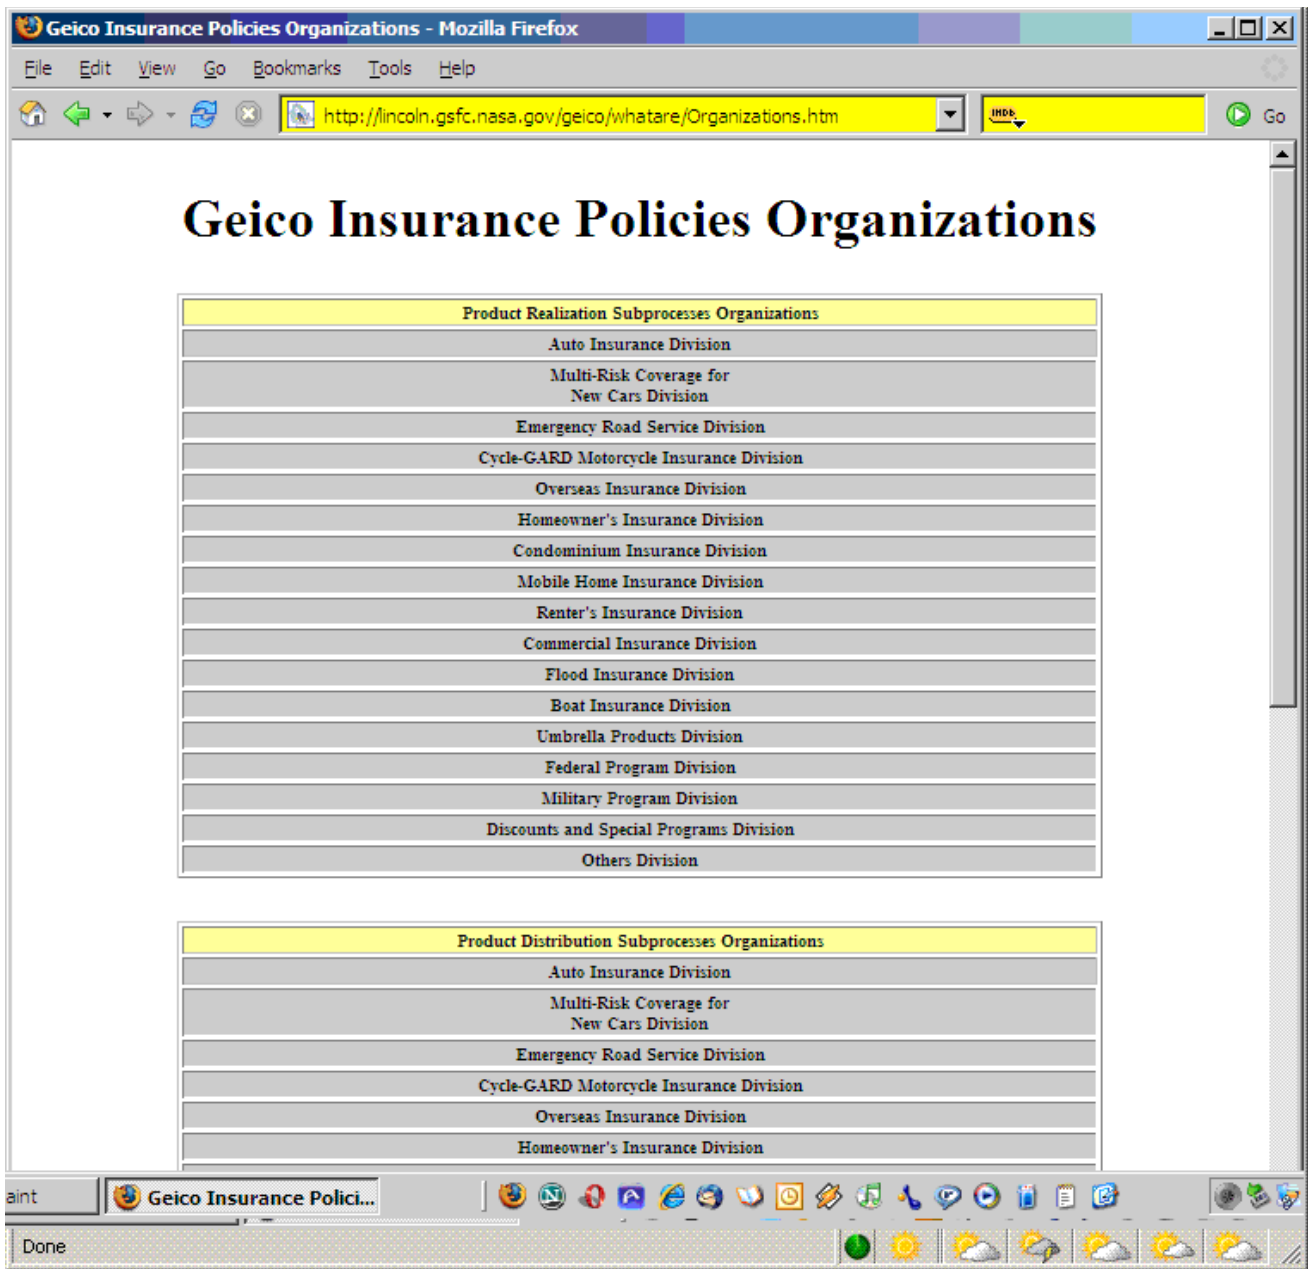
Geico Insurance Policies Organizations - Mozilla Firefox

File Edit View Go Bookmarks Tools Help

http://lincoln.gsfc.nasa.gov/geico/whatare/Organizations.htm

IMDb

Go

Geico Insurance Policies Organizations

| Product Realization Subprocesses Organizations |
|---|
| Auto Insurance Division |
| Multi-Risk Coverage for New Cars Division |
| Emergency Road Service Division |
| Cycle-GARD Motorcycle Insurance Division |
| Overseas Insurance Division |
| Homeowner's Insurance Division |
| Condominium Insurance Division |
| Mobile Home Insurance Division |
| Renter's Insurance Division |
| Commercial Insurance Division |
| Flood Insurance Division |
| Boat Insurance Division |
| Umbrella Products Division |
| Federal Program Division |
| Military Program Division |
| Discounts and Special Programs Division |
| Others Division |

| Product Distribution Subprocesses Organizations |
|---|
| Auto Insurance Division |
| Multi-Risk Coverage for New Cars Division |
| Emergency Road Service Division |
| Cycle-GARD Motorcycle Insurance Division |
| Overseas Insurance Division |
| Homeowner's Insurance Division |

aint

Geico Insurance Polici...

Done